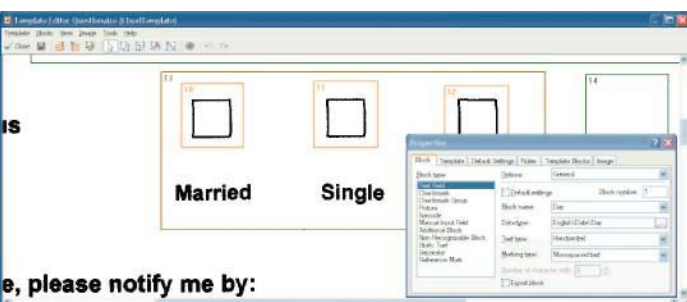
Template Editor: QuestTemplate [Untitled Template]

Template Blocks View Image Tools Help

Close

13

10

11

12

14

is

Married

Single

e, please notify me by:

Properties

Block Template Default Settings Rules Template Blocks Image

Block type

Text Field
Checkmark
Checkmark Group
Picture
Barcode
Manual Input Field
Additional Block
Non Recognizable Block
Static Text
Separator
Reference Mark

Options General

Default settings

Block number 5

Block name Day

Data type English (Date) Day

Text type Handprinted

Marking type Monospaced text

Number of characters in cells

Export block